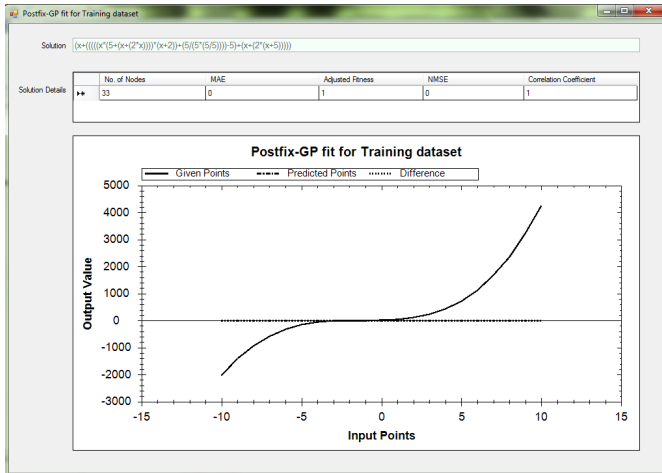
Postfix-GP fit for Training dataset

Solution (x+(((((x*(5+(x+(2*x))))*(x+2))+(5/(5*(5/5))))-5)+(x+(2*(x+5)))))

Solution Details

| | No. of Nodes | MAE | Adjusted Fitness | NMSE | Correlation Coefficient |
|---|---|---|---|---|---|
| ▸▸ | 33 | 0 | 1 | 0 | 1 |

Postfix-GP fit for Training dataset

Given Points
Predicted Points
Difference

Output Value

5000
4000
3000
2000
1000
0
-1000
-2000
-3000

-15 -10 -5 0 5 10 15

Input Points